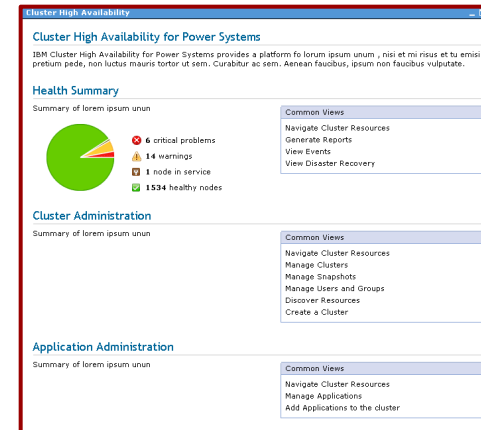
Cluster High Availability

Cluster High Availability for Power Systems

IBM Cluster High Availability for Power Systems provides a platform fo lorum ipsum unum , nisi et mi risus et tu emisi pretium pede, non luctus mauris tortor ut sem. Curabitur ac sem. Aenean faucibus, ipsum non faucibus vulputate.

Health Summary

Summary of lorem ipsum unun

6 critical problems
14 warnings
1 node in service
1534 healthy nodes

Common Views
Navigate Cluster Resources
Generate Reports
View Events
View Disaster Recovery

Cluster Administration

Summary of lorem ipsum unun

Common Views
Navigate Cluster Resources
Manage Clusters
Manage Snapshots
Manage Users and Groups
Discover Resources
Create a Cluster

Application Administration

Summary of lorem ipsum unun

Common Views
Navigate Cluster Resources
Manage Applications
Add Applications to the cluster